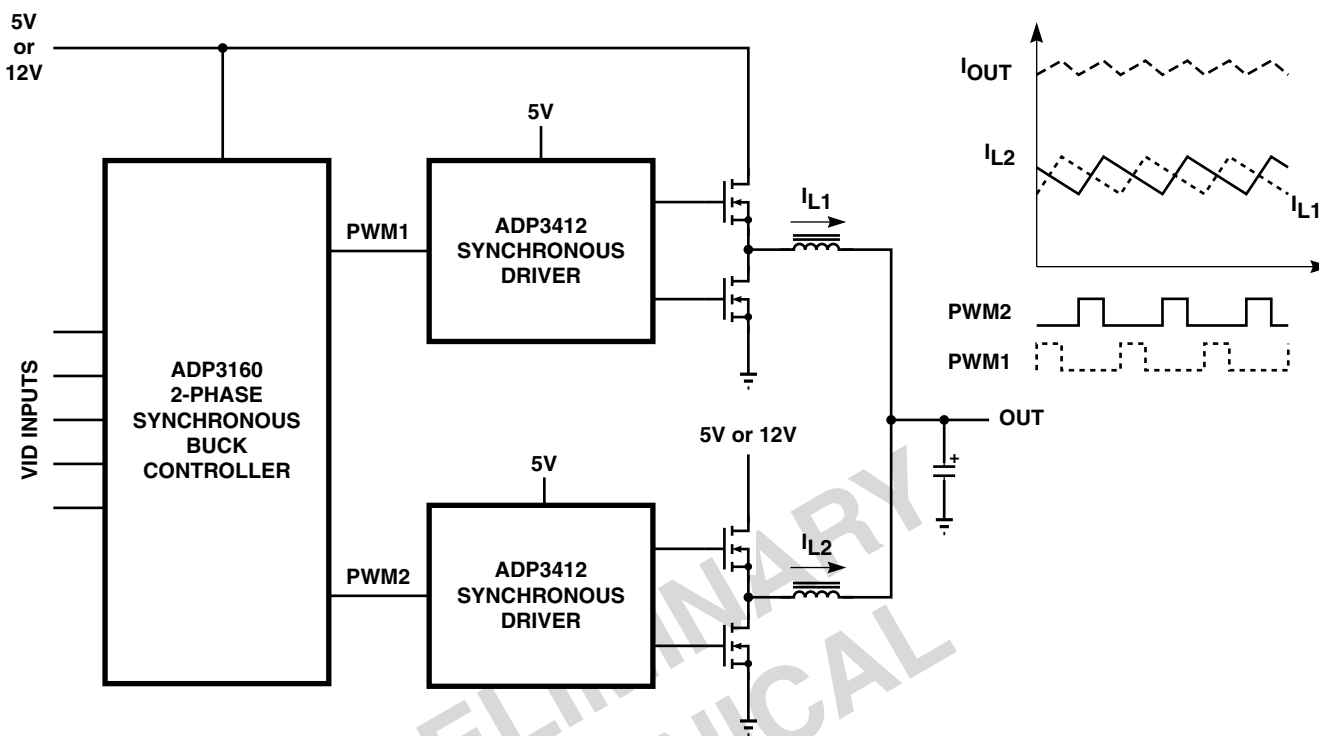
5V
or
12V

5V

ADP3412
SYNCHRONOUS
DRIVER

PWM1

$I_{L1}$

VID INPUTS

ADP3160
2-PHASE
SYNCHRONOUS
BUCK
CONTROLLER

5V or 12V

5V

PWM2

ADP3412
SYNCHRONOUS
DRIVER

$I_{L2}$

OUT

+

$I_{OUT}$

$I_{L2}$

$I_{L1}$

PWM2

PWM1

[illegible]